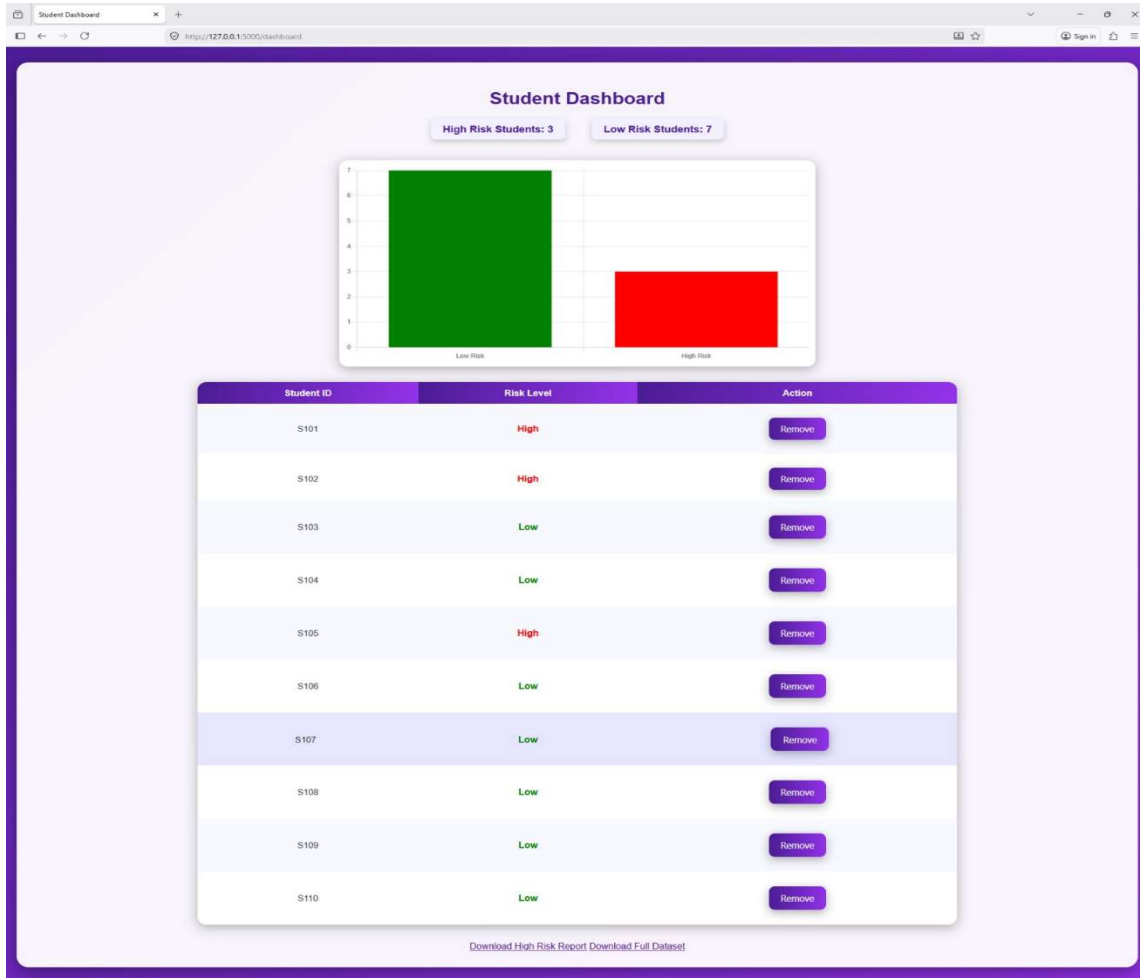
Student Dashboard ×

http://127.0.0.1:5000/dashboard

Sign in

Student Dashboard

High Risk Students: 3

Low Risk Students: 7

7
6
5
4
3
2
1
0

Low Risk

High Risk

| Student ID | Risk Level | Action |
|---|---|---|
| S101 | High | Remove |
| S102 | High | Remove |
| S103 | Low | Remove |
| S104 | Low | Remove |
| S105 | High | Remove |
| S106 | Low | Remove |
| S107 | Low | Remove |
| S108 | Low | Remove |
| S109 | Low | Remove |
| S110 | Low | Remove |

Download High Risk Report Download Full Dataset